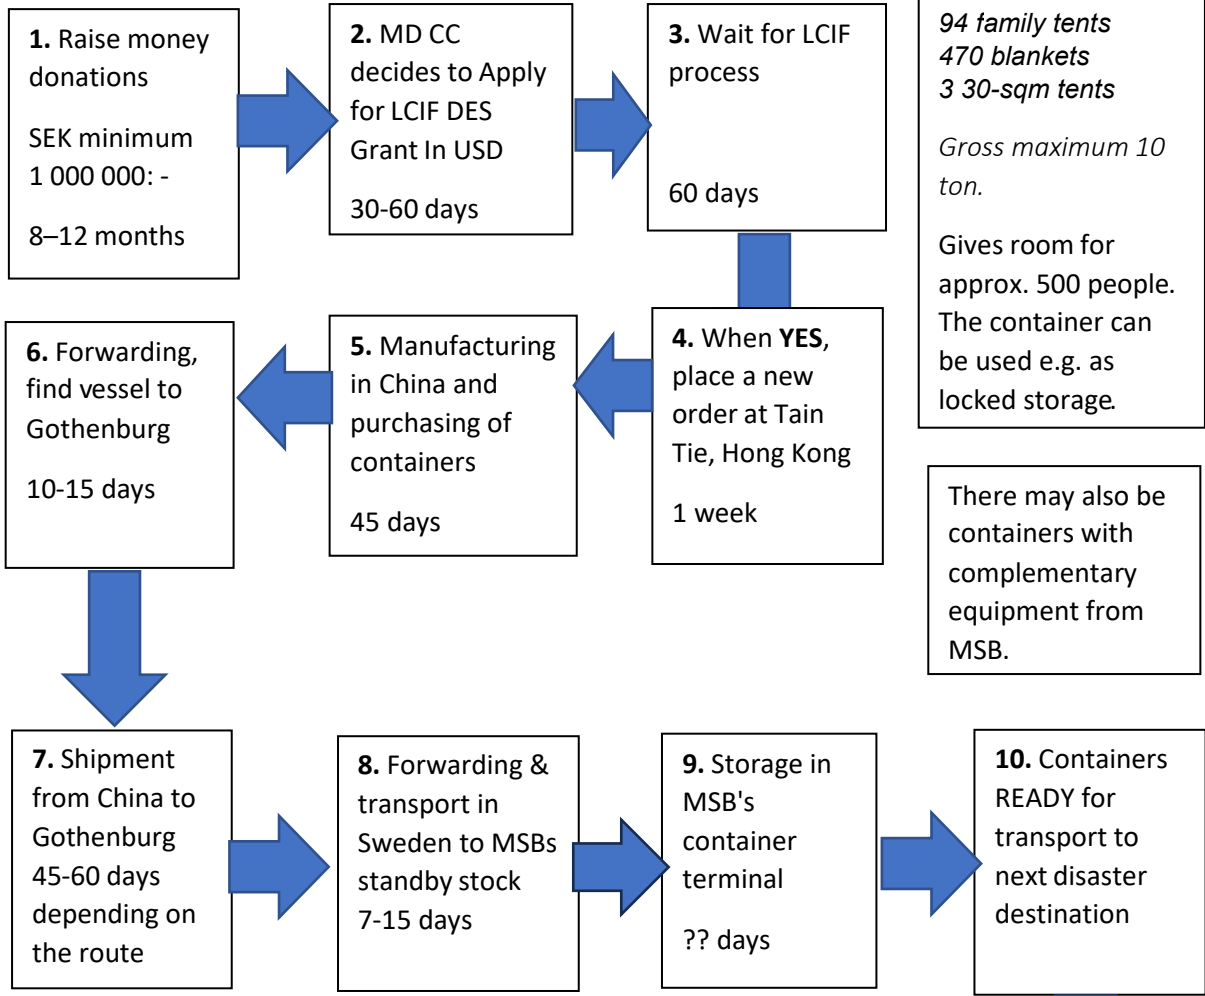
**1.** Raise money donations

SEK minimum 1 000 000: -

8–12 months

**2.** MD CC decides to Apply for LCIF DES Grant In USD

30-60 days

**3.** Wait for LCIF process

60 days

*94 family tents*
*470 blankets*
*3 30-sqm tents*

*Gross maximum 10 ton.*

Gives room for approx. 500 people. The container can be used e.g. as locked storage.

**6.** Forwarding, find vessel to Gothenburg

10-15 days

**5.** Manufacturing in China and purchasing of containers

45 days

**4.** When **YES**, place a new order at Tain Tie, Hong Kong

1 week

There may also be containers with complementary equipment from MSB.

**7.** Shipment from China to Gothenburg 45-60 days depending on the route

**8.** Forwarding & transport in Sweden to MSBs standby stock 7-15 days

**9.** Storage in MSB's container terminal

?? days

**10.** Containers READY for transport to next disaster destination